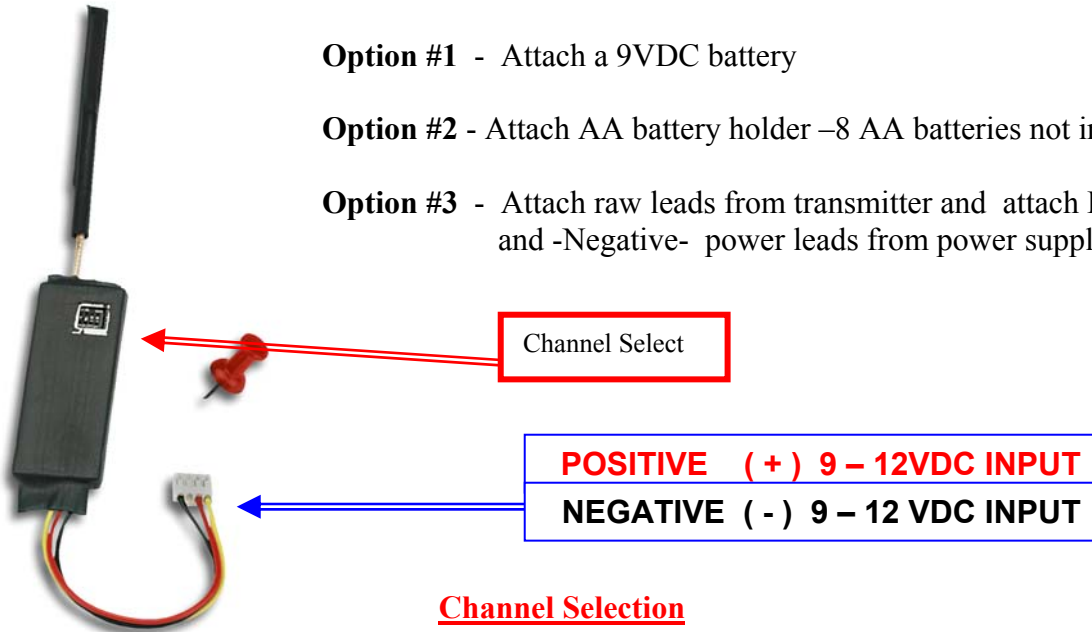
**Option #1** - Attach a 9VDC battery

**Option #2** - Attach AA battery holder –8 AA batteries not in

**Option #3** - Attach raw leads from transmitter and attach I and -Negative- power leads from power suppl

Channel Select

| POSITIVE ( + ) 9 – 12VDC INPUT |
|---|
| NEGATIVE ( - ) 9 – 12 VDC INPUT |

Channel Selection